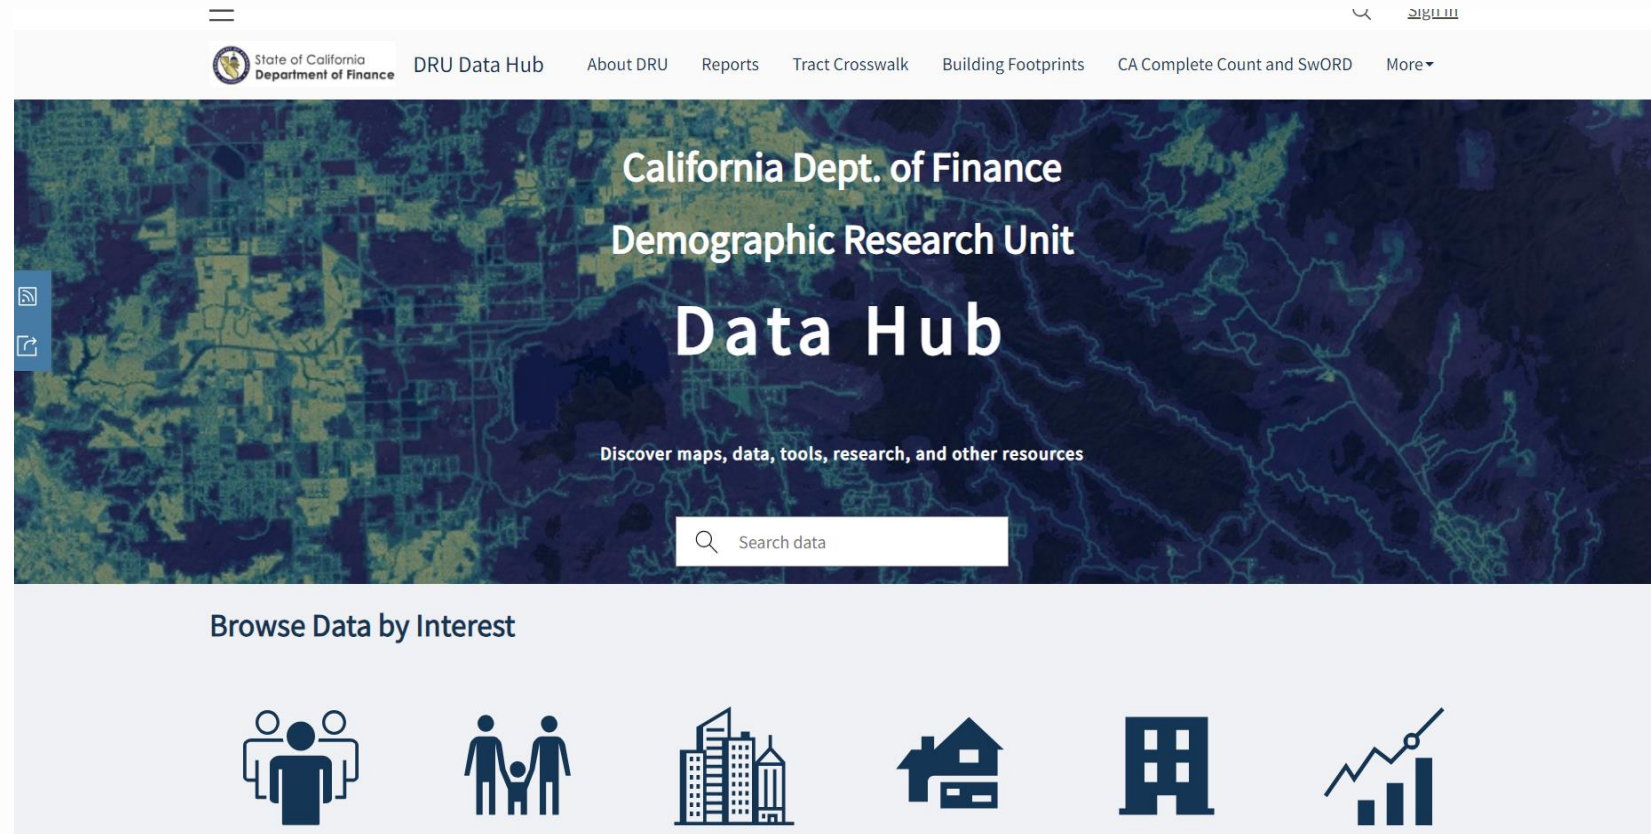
Sign in

State of California Department of Finance

DRU Data Hub

About DRU

Reports

Tract Crosswalk

Building Footprints

CA Complete Count and SwORD

More

California Dept. of Finance

Demographic Research Unit

Data Hub

Discover maps, data, tools, research, and other resources

Search data

Browse Data by Interest